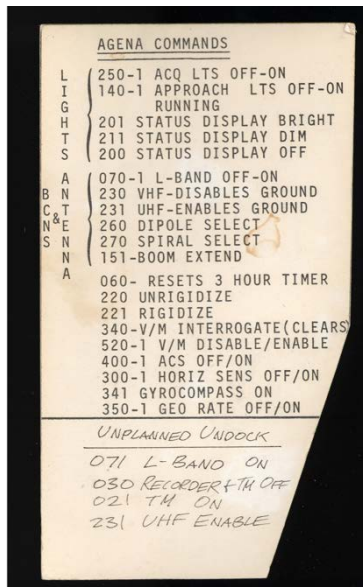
AGENA COMMANDS

L
I
G
H
T
S

250-1 ACQ LTS OFF-ON
140-1 APPROACH LTS OFF-ON RUNNING
201 STATUS DISPLAY BRIGHT
211 STATUS DISPLAY DIM
200 STATUS DISPLAY OFF

B
C
N
S

A
N
T
&
E
N
N
A

070-1 L-BAND OFF-ON
230 VHF-DISABLES GROUND
231 UHF-ENABLES GROUND
260 DIPOLE SELECT
270 SPIRAL SELECT
151-BOOM EXTEND

060- RESETS 3 HOUR TIMER
220 UNRIGIDIZE
221 RIGIDIZE
340-V/M INTERROGATE(CLEARS)
520-1 V/M DISABLE/ENABLE
400-1 ACS OFF/ON
300-1 HORIZ SENS OFF/ON
341 GYROCOMPASS ON
350-1 GEO RATE OFF/ON

UNPLANNED UNDOCK

071 L-BAND ON
030 RECORDER + TM OFF
021 TM ON
231 UHF ENABLE